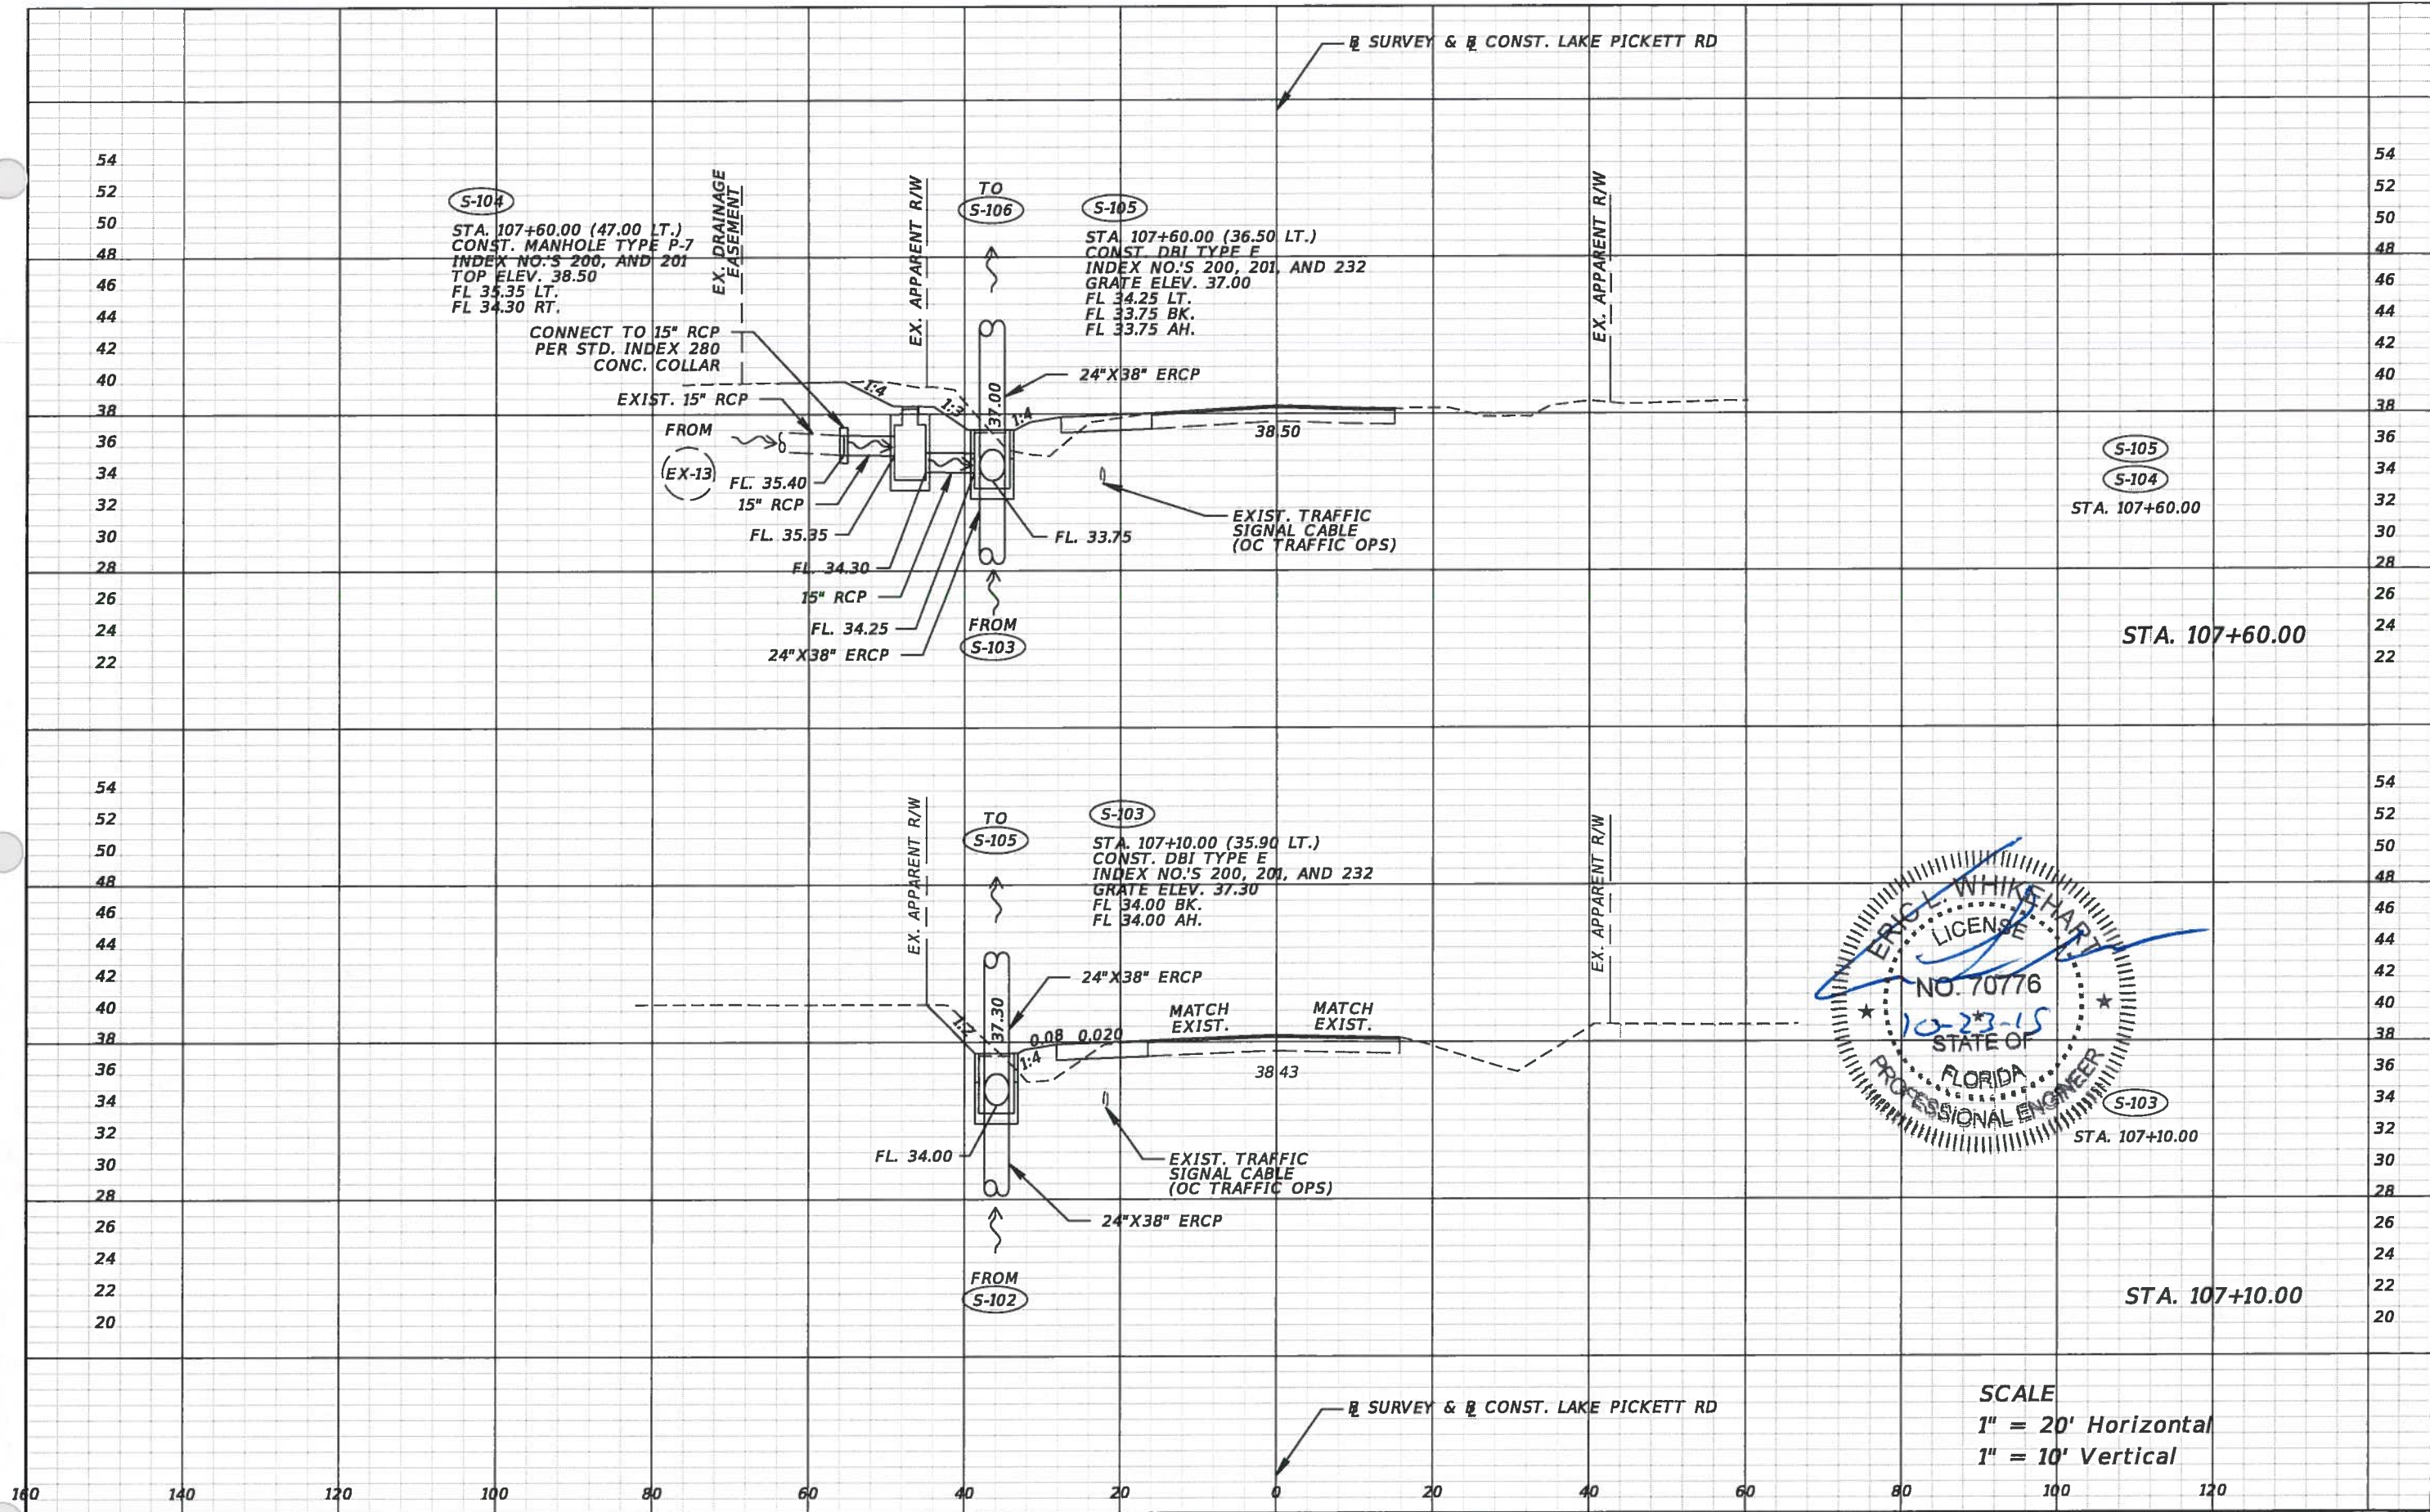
℄ SURVEY & ℄ CONST. LAKE PICKETT RD

54
52
50
48
46
44
42
40
38
36
34
32
30
28
26
24
22

S-104
STA. 107+60.00 (47.00 LT.)
CONST. MANHOLE TYPE P-7
INDEX NO.'S 200, AND 201
TOP ELEV. 38.50
FL 35.35 LT.
FL 34.30 RT.

EX. DRAINAGE EASEMENT

EX. APPARENT R/W

TO
S-106

S-105
STA. 107+60.00 (36.50 LT.)
CONST. DBI TYPE E
INDEX NO.'S 200, 201, AND 232
GRATE ELEV. 37.00
FL 34.25 LT.
FL 33.75 BK.
FL 33.75 AH.

EX. APPARENT R/W

CONNECT TO 15" RCP
PER STD. INDEX 280
CONC. COLLAR

24"X38" ERCP
1:4
1:3
1:4
37.00
EXIST. 15" RCP
FROM
EX-13
38.50
FL. 35.40
15" RCP
FL. 35.35
FL. 33.75
EXIST. TRAFFIC SIGNAL CABLE (OC TRAFFIC OPS)
FL. 34.30
15" RCP
FL. 34.25
24"X38" ERCP
FROM
S-103

S-105
S-104
STA. 107+60.00

STA. 107+60.00

54
52
50
48
46
44
42
40
38
36
34
32
30
28
26
24
22

54
52
50
48
46
44
42
40
38
36
34
32
30
28
26
24
22
20

EX. APPARENT R/W

TO
S-105

S-103
STA. 107+10.00 (35.90 LT.)
CONST. DBI TYPE E
INDEX NO.'S 200, 201, AND 232
GRATE ELEV. 37.30
FL 34.00 BK.
FL 34.00 AH.

EX. APPARENT R/W

24"X38" ERCP
1:7
37.30
0.08 0.020
1:4
MATCH EXIST.
MATCH EXIST.
38.43
FL. 34.00
EXIST. TRAFFIC SIGNAL CABLE (OC TRAFFIC OPS)
24"X38" ERCP
FROM
S-102

ERIC L. WHITEHART
LICENSE
NO. 70776
10-23-15
STATE OF
FLORIDA
PROFESSIONAL ENGINEER

S-103
STA. 107+10.00

STA. 107+10.00

54
52
50
48
46
44
42
40
38
36
34
32
30
28
26
24
22
20

℄ SURVEY & ℄ CONST. LAKE PICKETT RD

SCALE
1" = 20' Horizontal
1" = 10' Vertical

160 140 120 100 80 60 40 20 0 20 40 60 80 100 120